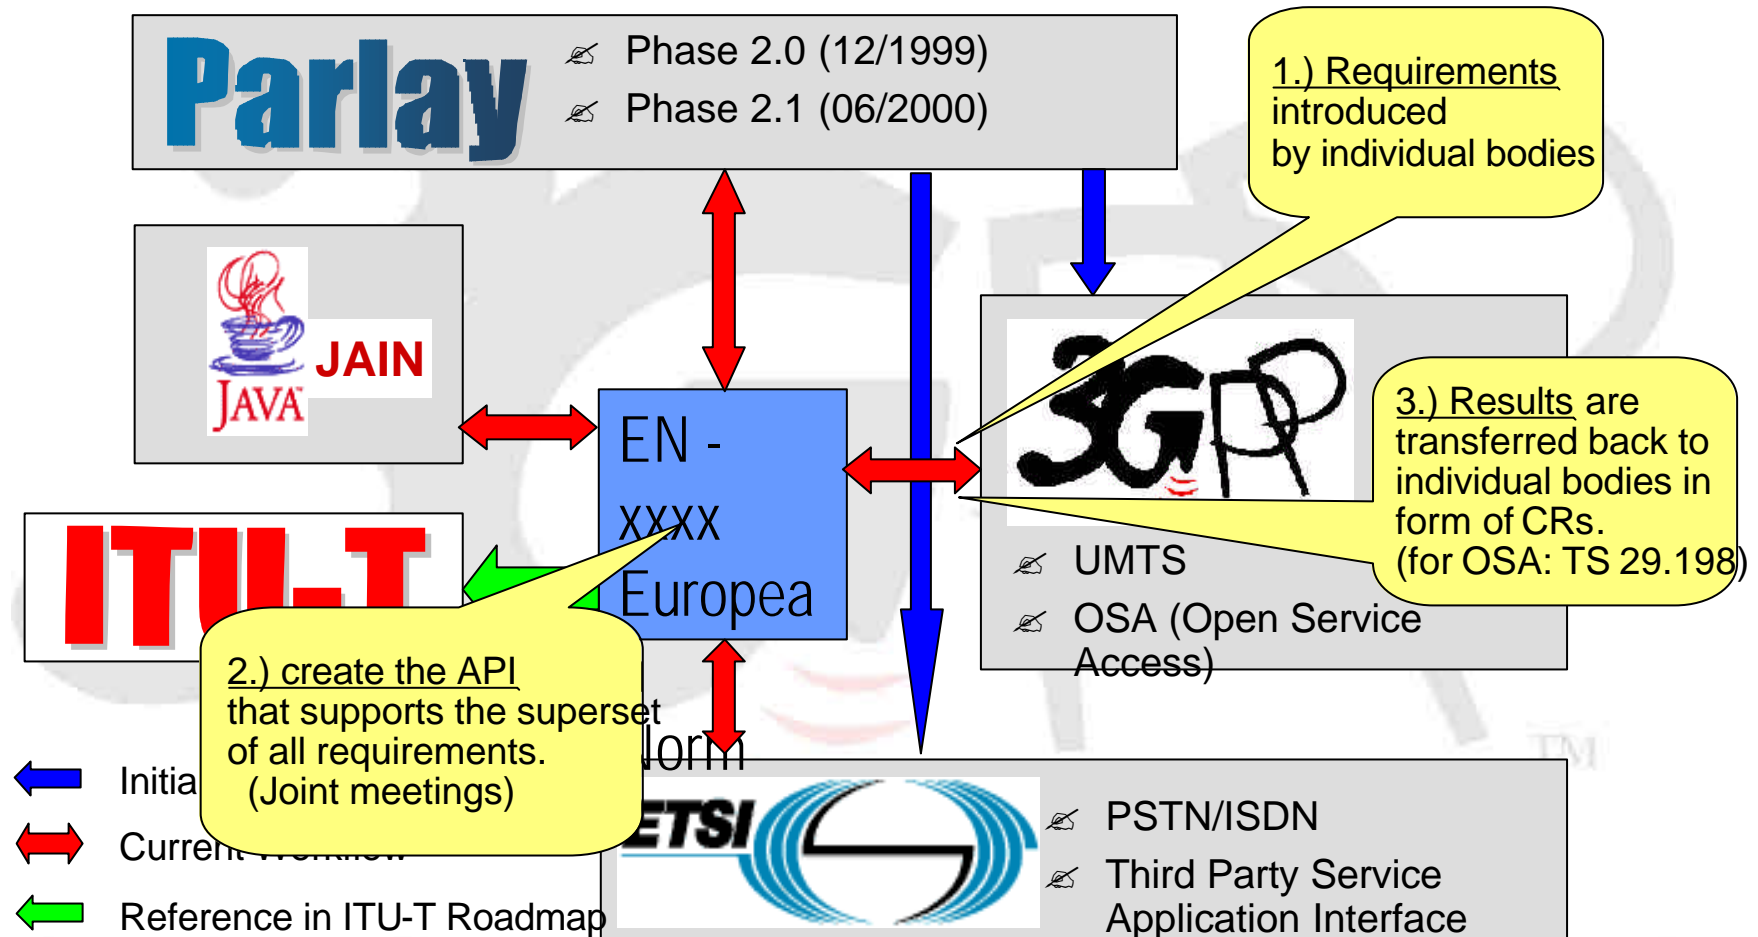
Parlay

Phase 2.0 (12/1999)

Phase 2.1 (06/2000)

1.) Requirements introduced by individual bodies

JAIN

JAVA

EN - xxxx Europea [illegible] Norm

3GPP

3.) Results are transferred back to individual bodies in form of CRs. (for OSA: TS 29.198)

UMTS

OSA (Open Service Access)

ITU-T

2.) create the API that supports the superset of all requirements. (Joint meetings)

Initia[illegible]

Current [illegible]

Reference in ITU-T Roadmap

ETSI

PSTN/ISDN

Third Party Service Application Interface

TM